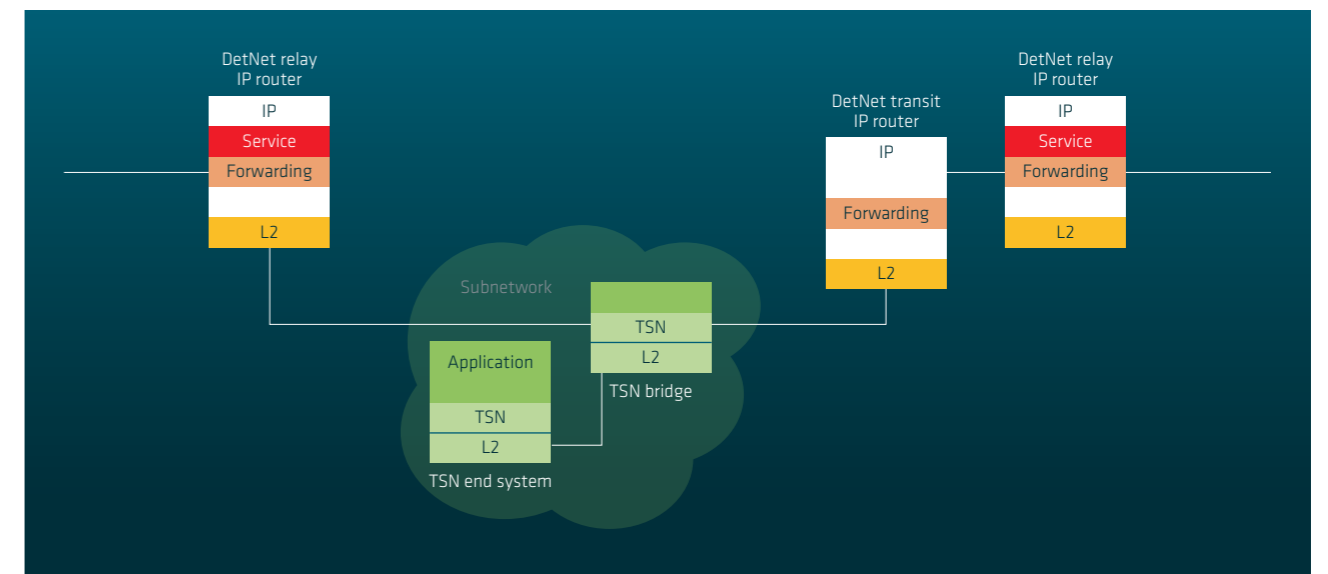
DetNet relay
IP router

IP
Service
Forwarding
L2

DetNet transit
IP router

IP
Forwarding
L2

DetNet relay
IP router

IP
Service
Forwarding
L2

Subnetwork

TSN
L2
TSN bridge

Application
TSN
L2
TSN end system